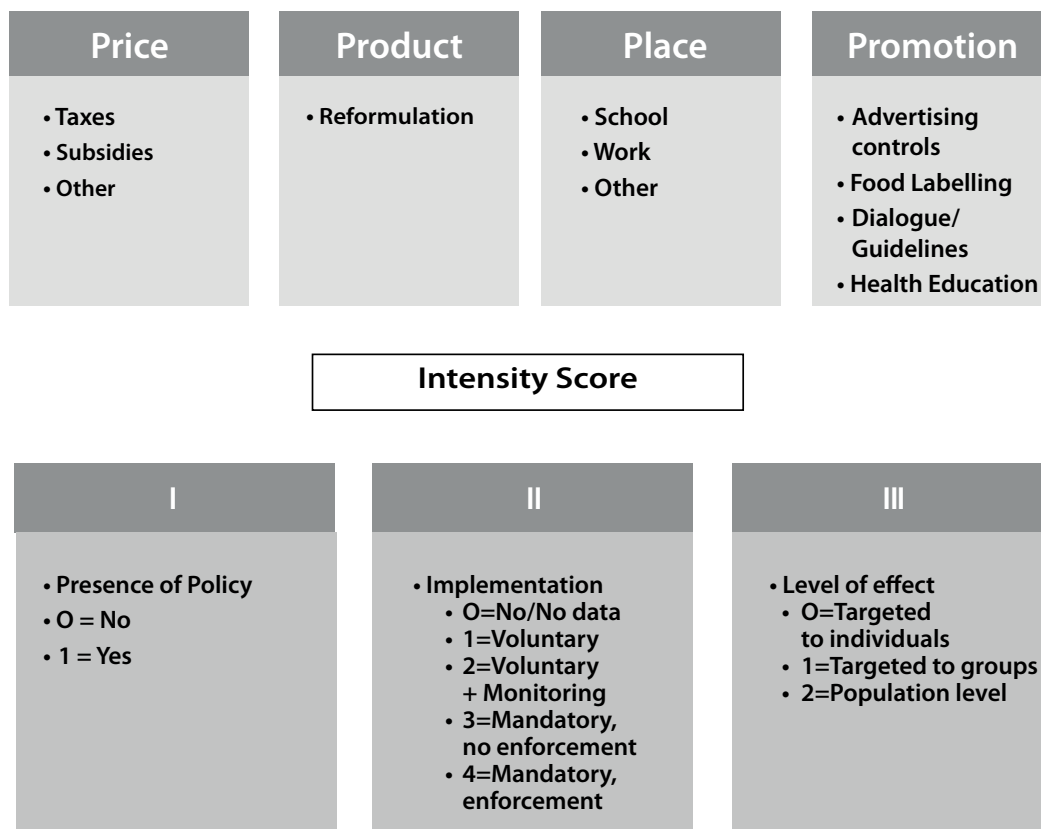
Price

• Taxes
• Subsidies
• Other

Product

• Reformulation

Place

• School
• Work
• Other

Promotion

• Advertising controls
• Food Labelling
• Dialogue/ Guidelines
• Health Education

Intensity Score

I

• Presence of Policy
• O = No
• 1 = Yes

II

• Implementation
• O=No/No data
• 1=Voluntary
• 2=Voluntary + Monitoring
• 3=Mandatory, no enforcement
• 4=Mandatory, enforcement

III

• Level of effect
• O=Targeted to individuals
• 1=Targeted to groups
• 2=Population level